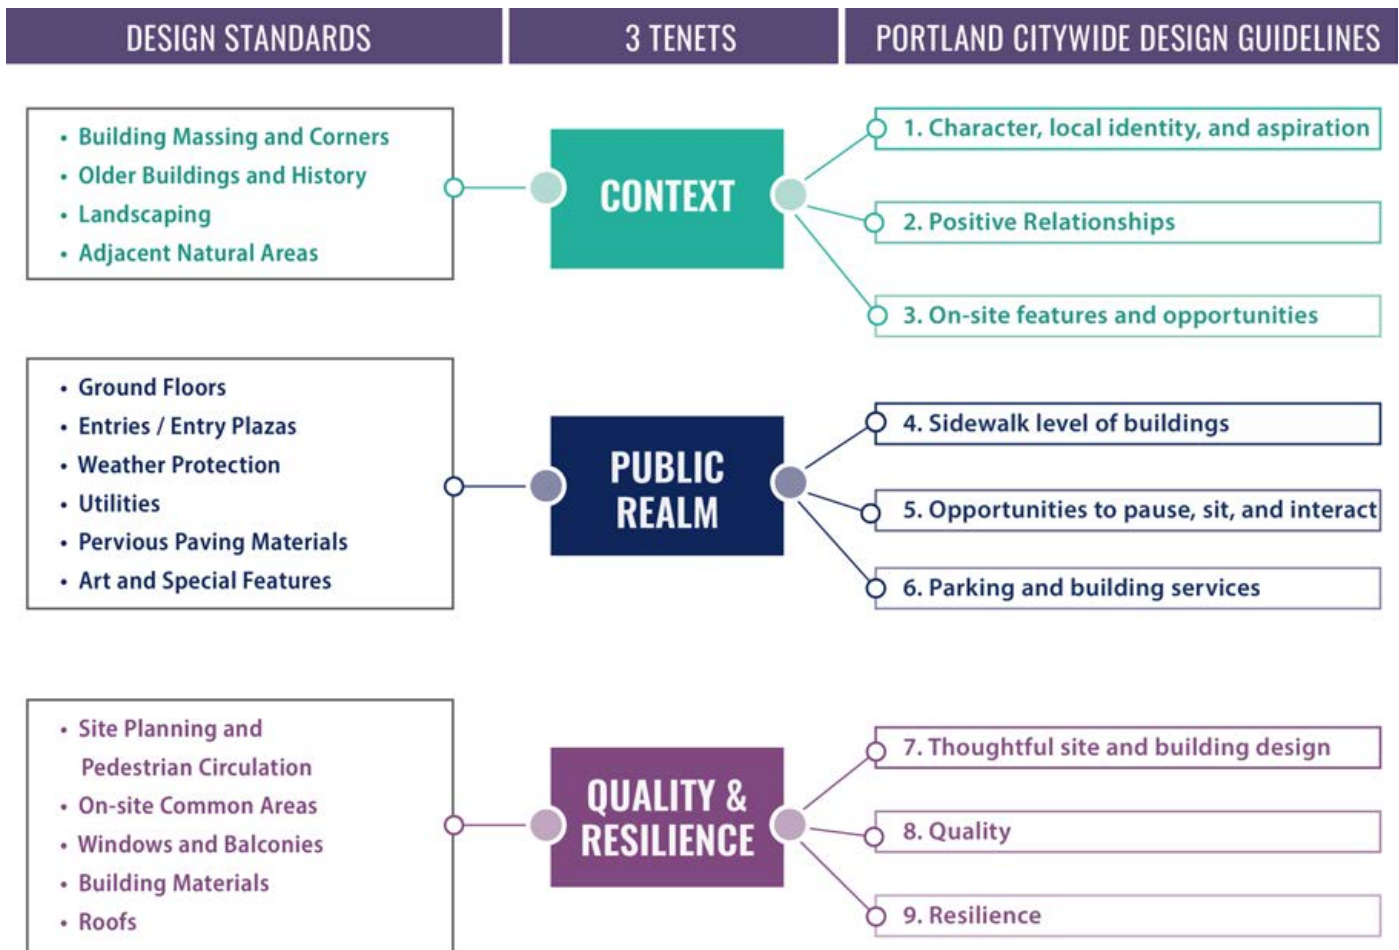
DESIGN STANDARDS

3 TENETS

PORTLAND CITYWIDE DESIGN GUIDELINES

• Building Massing and Corners
• Older Buildings and History
• Landscaping
• Adjacent Natural Areas

CONTEXT

1. Character, local identity, and aspiration

2. Positive Relationships

3. On-site features and opportunities

• Ground Floors
• Entries / Entry Plazas
• Weather Protection
• Utilities
• Pervious Paving Materials
• Art and Special Features

PUBLIC REALM

4. Sidewalk level of buildings

5. Opportunities to pause, sit, and interact

6. Parking and building services

• Site Planning and Pedestrian Circulation
• On-site Common Areas
• Windows and Balconies
• Building Materials
• Roofs

QUALITY & RESILIENCE

7. Thoughtful site and building design

8. Quality

9. Resilience